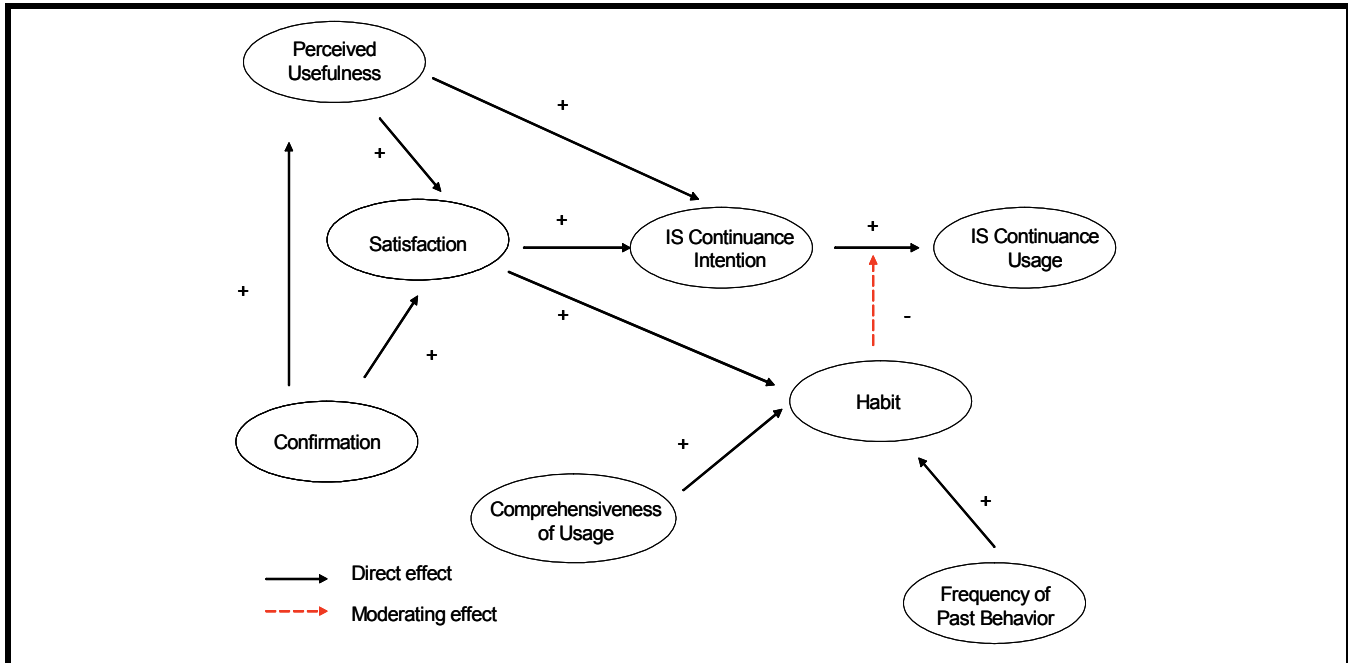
Perceived Usefulness

+

+

Satisfaction

+

IS Continuance Intention

+

IS Continuance Usage

+

+

-

+

Habit

Confirmation

+

Comprehensiveness of Usage

+

Direct effect

Moderating effect

Frequency of Past Behavior